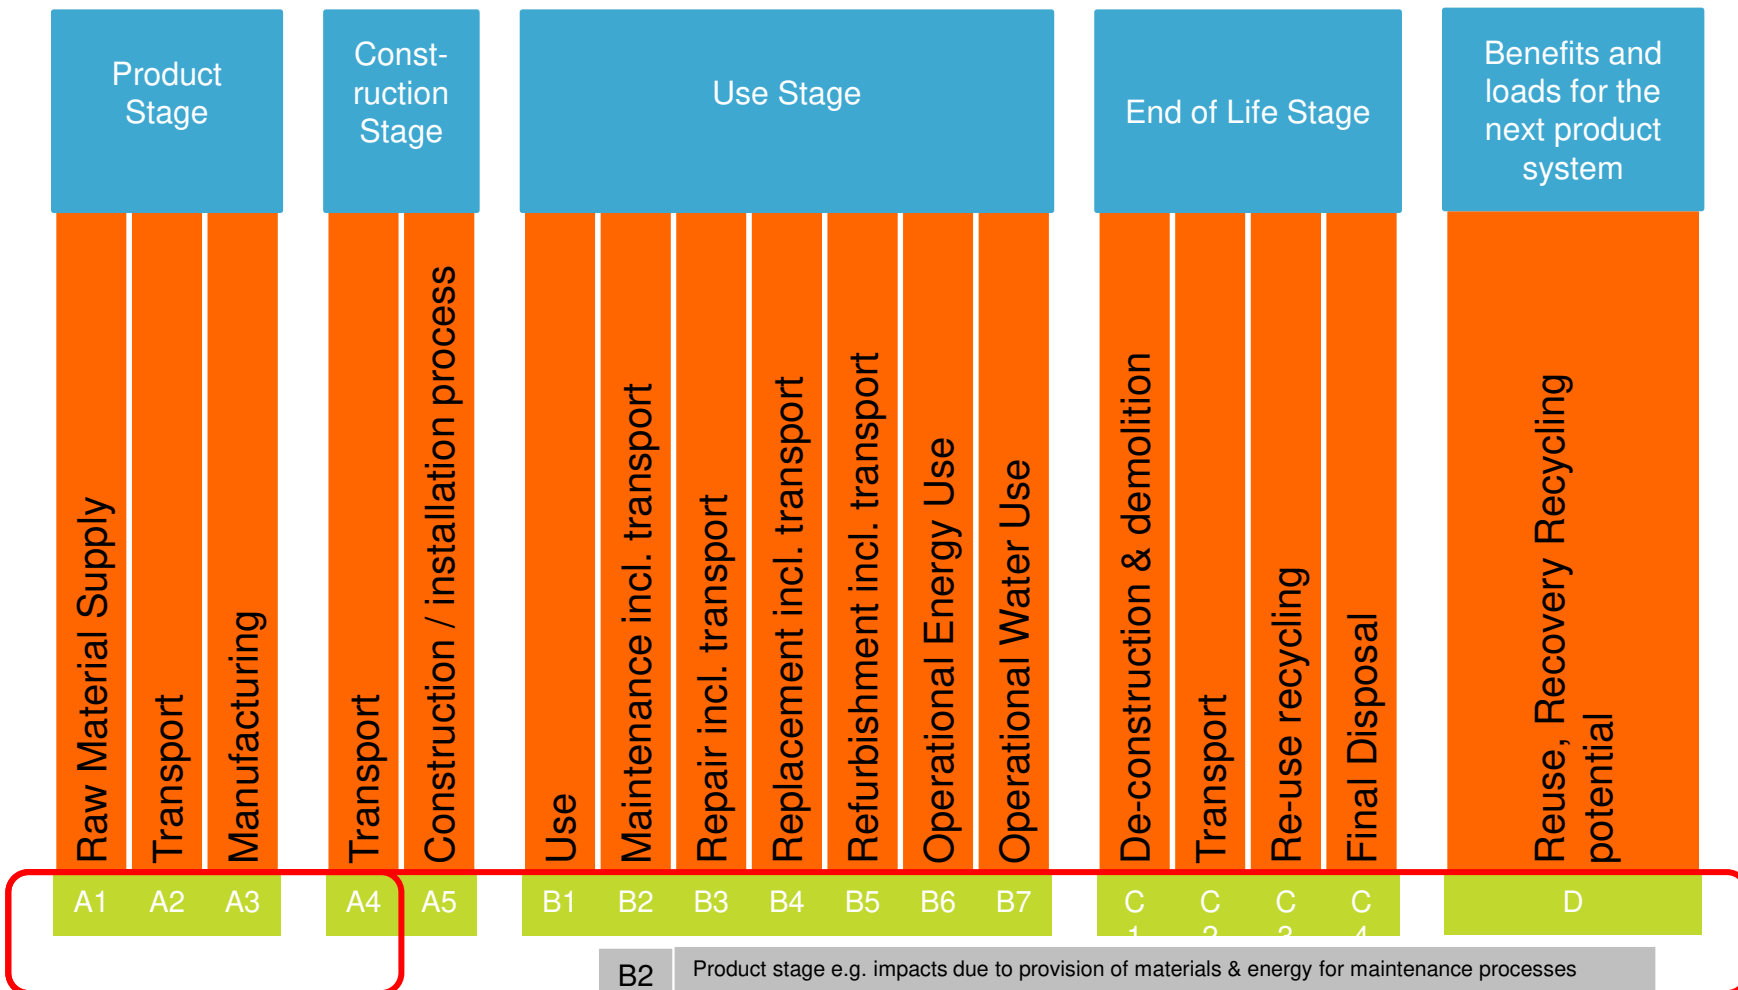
Product Stage

Const-ruction Stage

Use Stage

End of Life Stage

Benefits and loads for the next product system

Raw Material Supply

Transport

Manufacturing

Transport

Construction / installation process

Use

Maintenance incl. transport

Repair incl. transport

Replacement incl. transport

Refurbishment incl. transport

Operational Energy Use

Operational Water Use

De-construction & demolition

Transport

Re-use recycling

Final Disposal

Reuse, Recovery Recycling potential

A1 A2 A3 A4 A5 B1 B2 B3 B4 B5 B6 B7 C1 C2 C3 C4 D

B2 Product stage e.g. impacts due to provision of materials & energy for maintenance processes